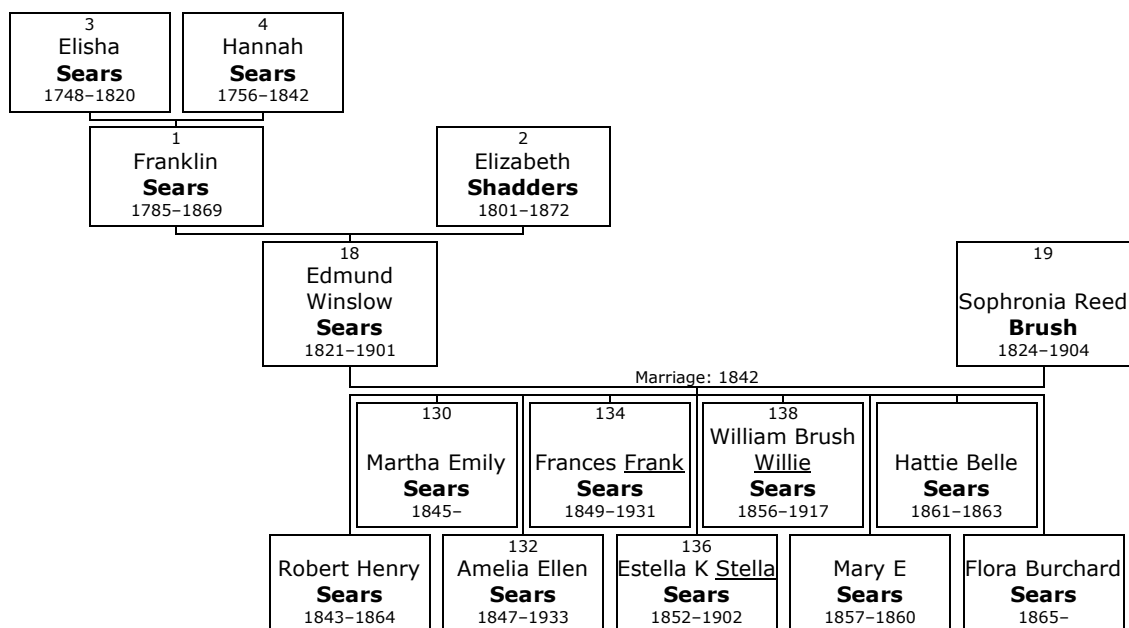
3
Elisha
**Sears**
1748–1820

4
Hannah
**Sears**
1756–1842

1
Franklin
**Sears**
1785–1869

2
Elizabeth
**Shadders**
1801–1872

18
Edmund Winslow
**Sears**
1821–1901

19
Sophronia Reed
**Brush**
1824–1904

Marriage: 1842

130
Martha Emily
**Sears**
1845–

134
Frances Frank
**Sears**
1849–1931

138
William Brush Willie
**Sears**
1856–1917

Hattie Belle
**Sears**
1861–1863

Robert Henry
**Sears**
1843–1864

132
Amelia Ellen
**Sears**
1847–1933

136
Estella K Stella
**Sears**
1852–1902

Mary E
**Sears**
1857–1860

Flora Burchard
**Sears**
1865–